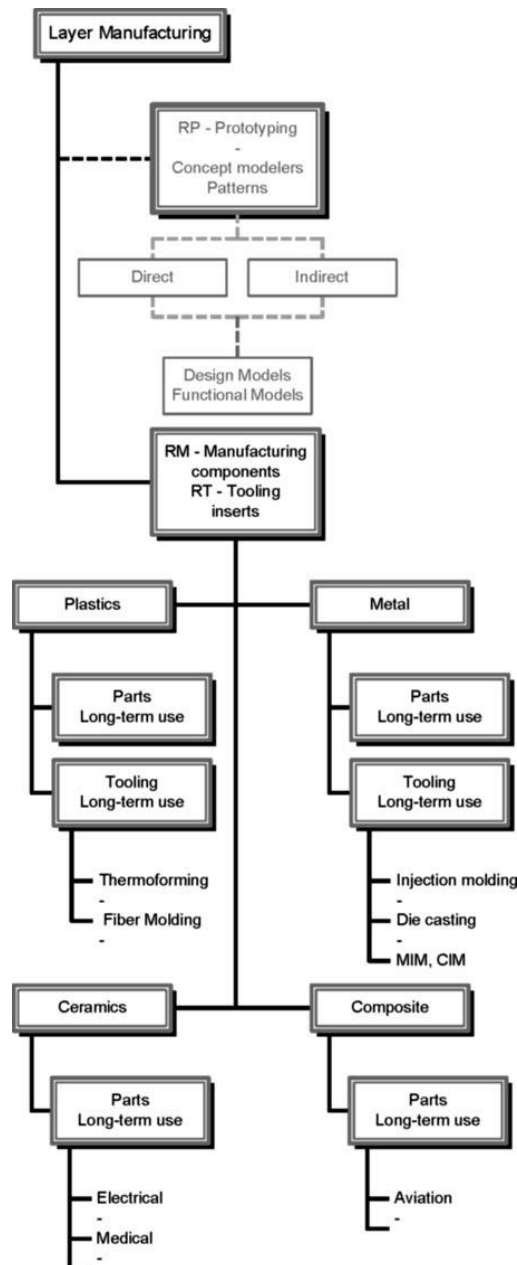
Layer Manufacturing

RP - Prototyping
-
Concept modelers
Patterns

Direct

Indirect

Design Models
Functional Models

RM - Manufacturing components
RT - Tooling inserts

Plastics

Metal

Parts
Long-term use

Tooling
Long-term use

Thermoforming
-
Fiber Molding
-

Parts
Long-term use

Tooling
Long-term use

Injection molding
-
Die casting
-
MIM, CIM

Ceramics

Composite

Parts
Long-term use

Electrical
-
Medical
-

Parts
Long-term use

Aviation
-